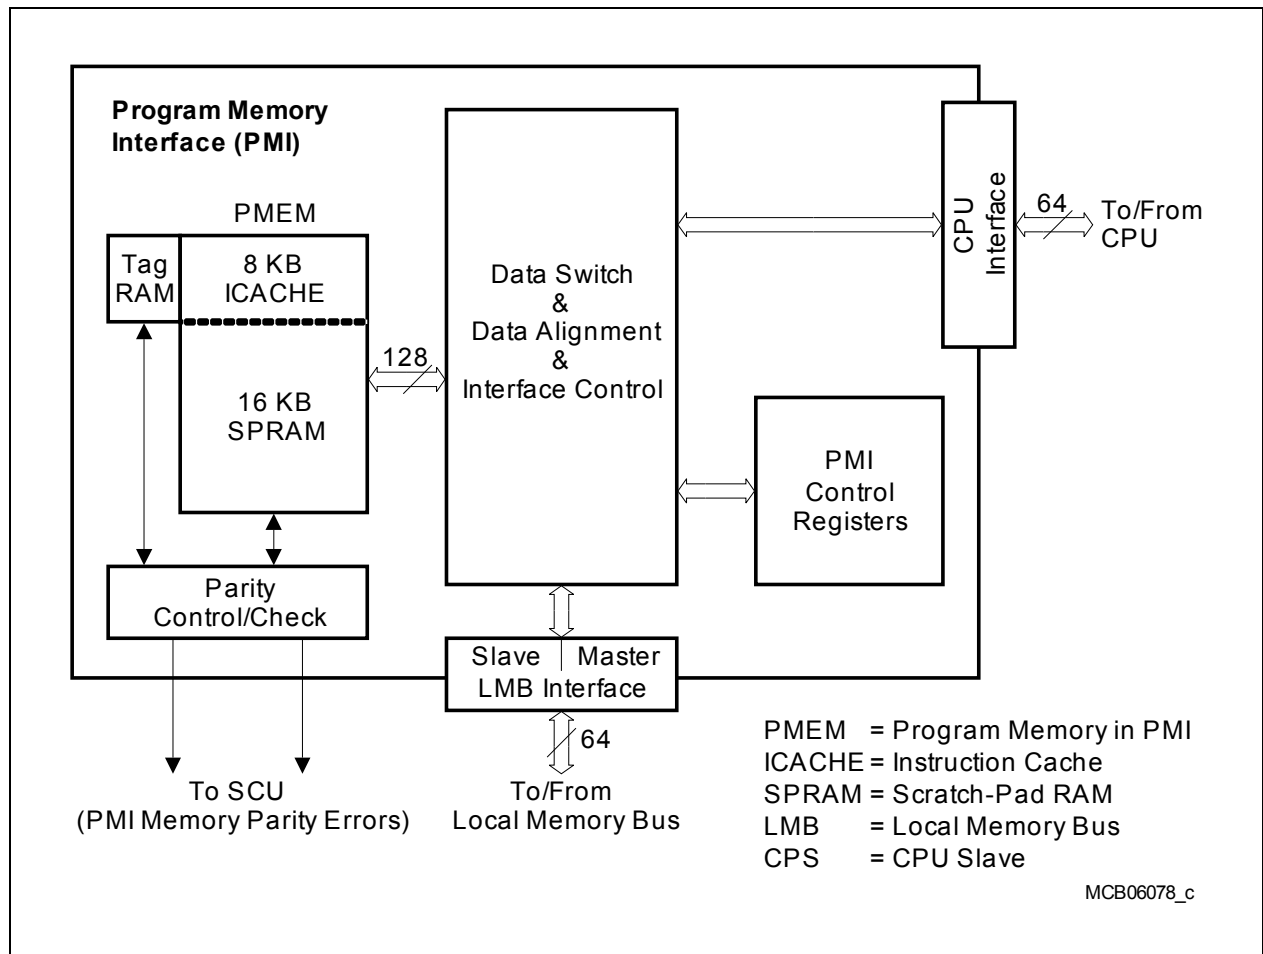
Program Memory Interface (PMI)

PMEM

Tag RAM

8 KB ICACHE

16 KB SPRAM

128

Data Switch & Data Alignment & Interface Control

CPU Interface

64

To/From CPU

PMI Control Registers

Parity Control/Check

Slave | Master LMB Interface

64

To SCU (PMI Memory Parity Errors)

To/From Local Memory Bus

PMEM = Program Memory in PMI
ICACHE = Instruction Cache
SPRAM = Scratch-Pad RAM
LMB = Local Memory Bus
CPS = CPU Slave

MCB06078_c